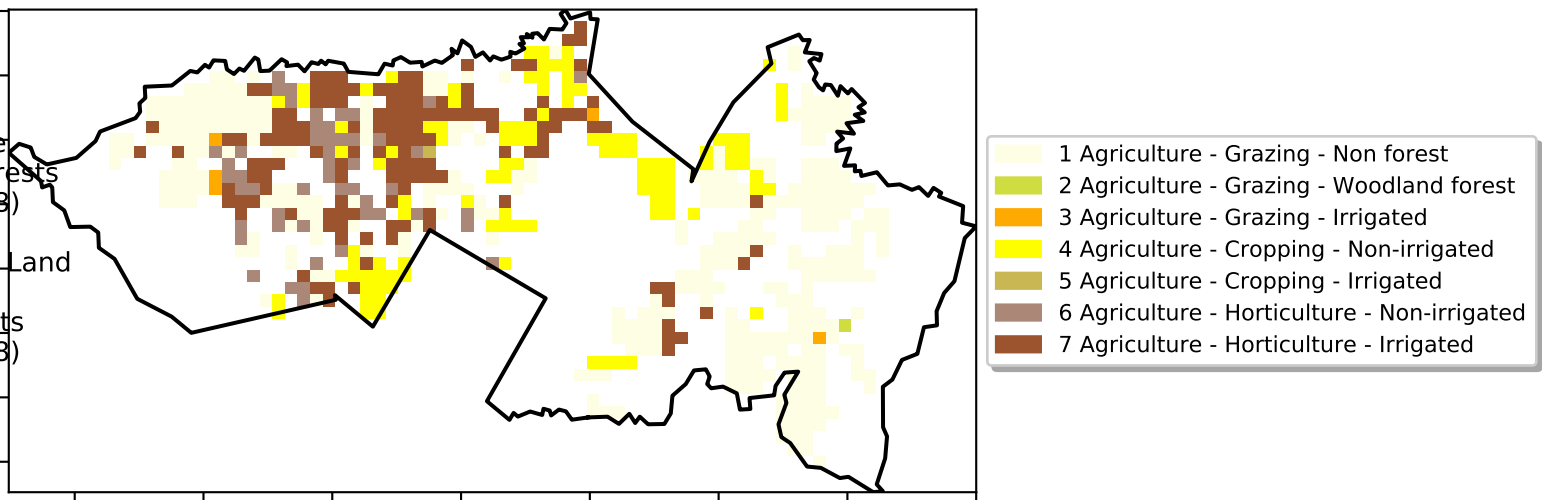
e
rests
3)

Land

ts
3)

1 Agriculture - Grazing - Non forest
2 Agriculture - Grazing - Woodland forest
3 Agriculture - Grazing - Irrigated
4 Agriculture - Cropping - Non-irrigated
5 Agriculture - Cropping - Irrigated
6 Agriculture - Horticulture - Non-irrigated
7 Agriculture - Horticulture - Irrigated